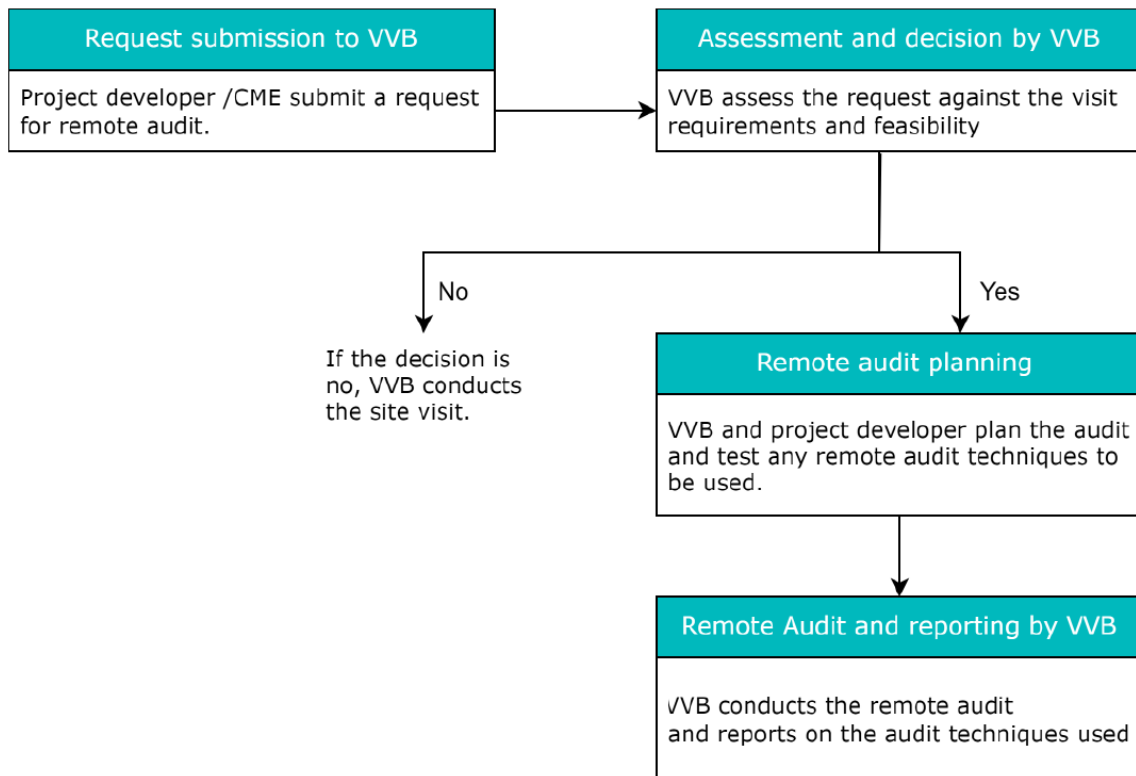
Request submission to VVB

Project developer /CME submit a request for remote audit.

Assessment and decision by VVB

VVB assess the request against the visit requirements and feasibility

No

Yes

If the decision is no, VVB conducts the site visit.

Remote audit planning

VVB and project developer plan the audit and test any remote audit techniques to be used.

Remote Audit and reporting by VVB

VVB conducts the remote audit and reports on the audit techniques used